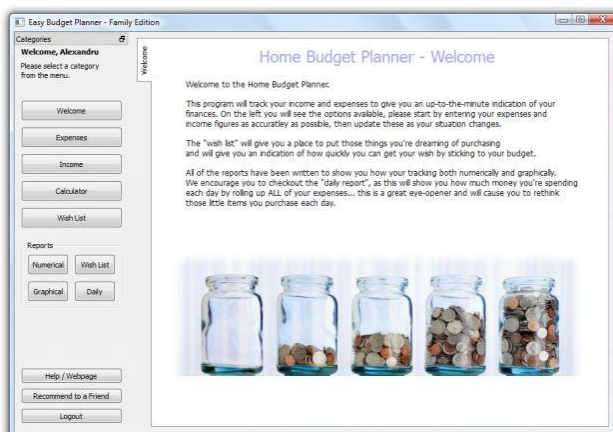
Easy Budget Planner - Family Edition

Categories

Welcome, Alexandru

Please select a category from the menu.

Welcome

Expenses

Income

Calculator

Wish List

Reports

Numerical

Wish List

Graphical

Daily

Help / Webpage

Recommend to a Friend

Logout

Welcome

Home Budget Planner - Welcome

Welcome to the Home Budget Planner.

This program will track your income and expenses to give you an up-to-the-minute indication of your finances. On the left you will see the options available, please start by entering your expenses and income figures as accurately as possible, then update these as your situation changes.

The "wish list" will give you a place to put those things you're dreaming of purchasing and will give you an indication of how quickly you can get your wish by sticking to your budget.

All of the reports have been written to show you how your tracking both numerically and graphically. We encourage you to checkout the "daily report", as this will show you how much money you're spending each day by rolling up ALL of your expenses... this is a great eye-opener and will cause you to rethink those little items you purchase each day.